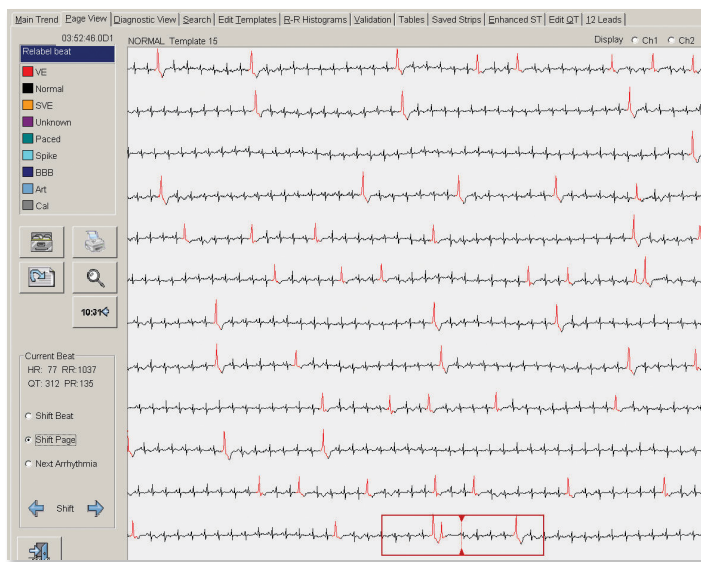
Main Trend | Page View | Diagnostic View | Search | Edit Templates | R-R Histograms | Validation | Tables | Saved Strips | Enhanced ST | Edit QT | 12 Leads

03:52:46.0D1
Relabel beat
VE
Normal
SVE
Unknown
Paced
Spike
BBB
Art
Cal

10:31

Current Beat
HR: 77 RR:1037
QT: 312 PR:135

Shift Beat
Shift Page
Next Arrhythmia

Shift

NORMAL Template 15

Display Ch1 Ch2